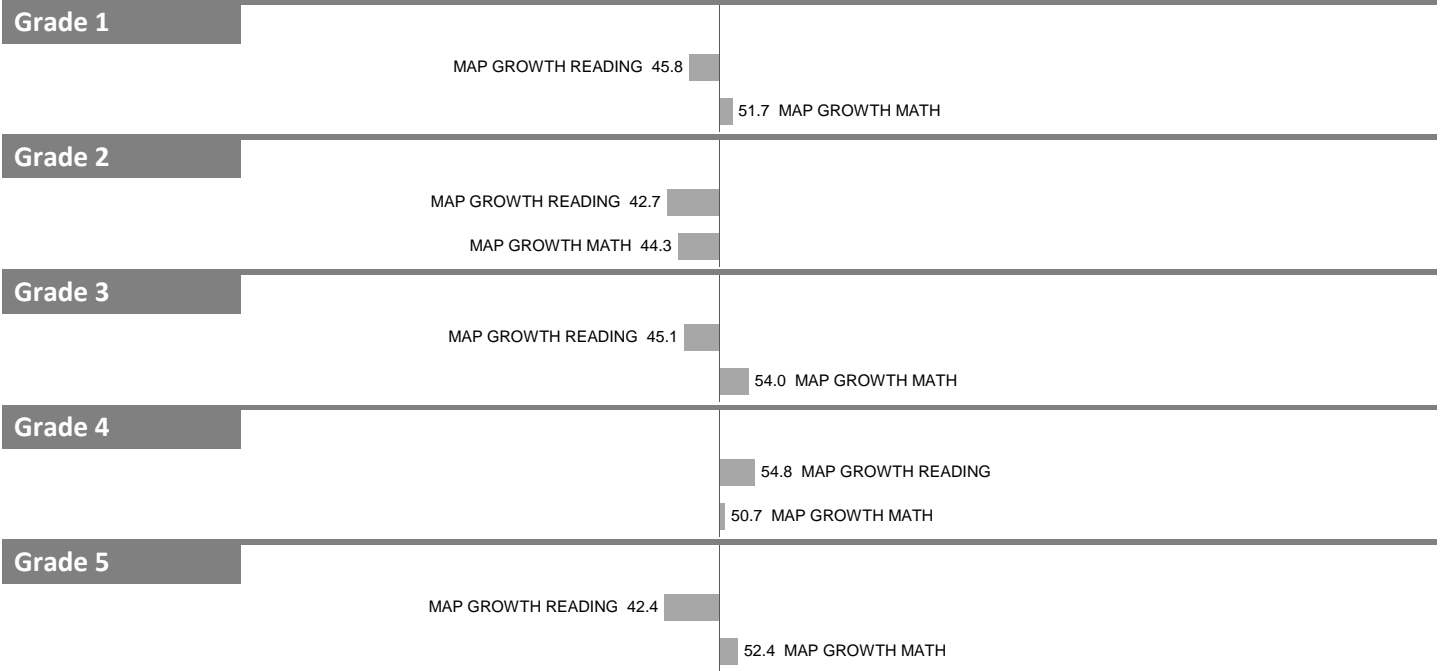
Grade 1

MAP GROWTH READING 45.8

51.7 MAP GROWTH MATH

Grade 2

MAP GROWTH READING 42.7

MAP GROWTH MATH 44.3

Grade 3

MAP GROWTH READING 45.1

54.0 MAP GROWTH MATH

Grade 4

54.8 MAP GROWTH READING

50.7 MAP GROWTH MATH

Grade 5

MAP GROWTH READING 42.4

52.4 MAP GROWTH MATH